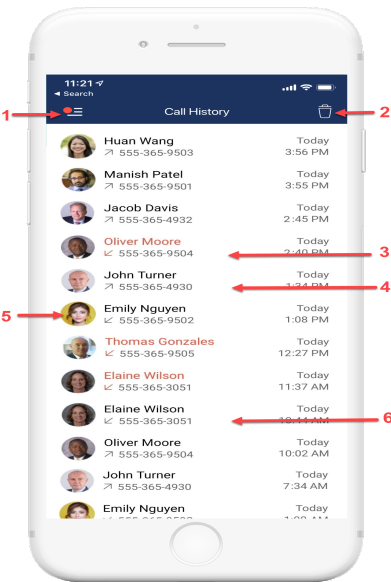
11:21
◂ Search

1

Call History

2

Huan Wang
↗ 555-365-9503
Today
3:56 PM

Manish Patel
↗ 555-365-9501
Today
3:55 PM

Jacob Davis
↗ 555-365-4932
Today
2:45 PM

Oliver Moore
↙ 555-365-9504
Today
2:40 PM

3

John Turner
↗ 555-365-4930
Today
1:34 PM

4

5

Emily Nguyen
↙ 555-365-9502
Today
1:08 PM

Thomas Gonzales
↙ 555-365-9505
Today
12:27 PM

Elaine Wilson
↙ 555-365-3051
Today
11:37 AM

Elaine Wilson
↙ 555-365-3051
Today
10:44 AM

6

Oliver Moore
↗ 555-365-9504
Today
10:02 AM

John Turner
↗ 555-365-4930
Today
7:34 AM

Emily Nguyen
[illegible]
Today
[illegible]